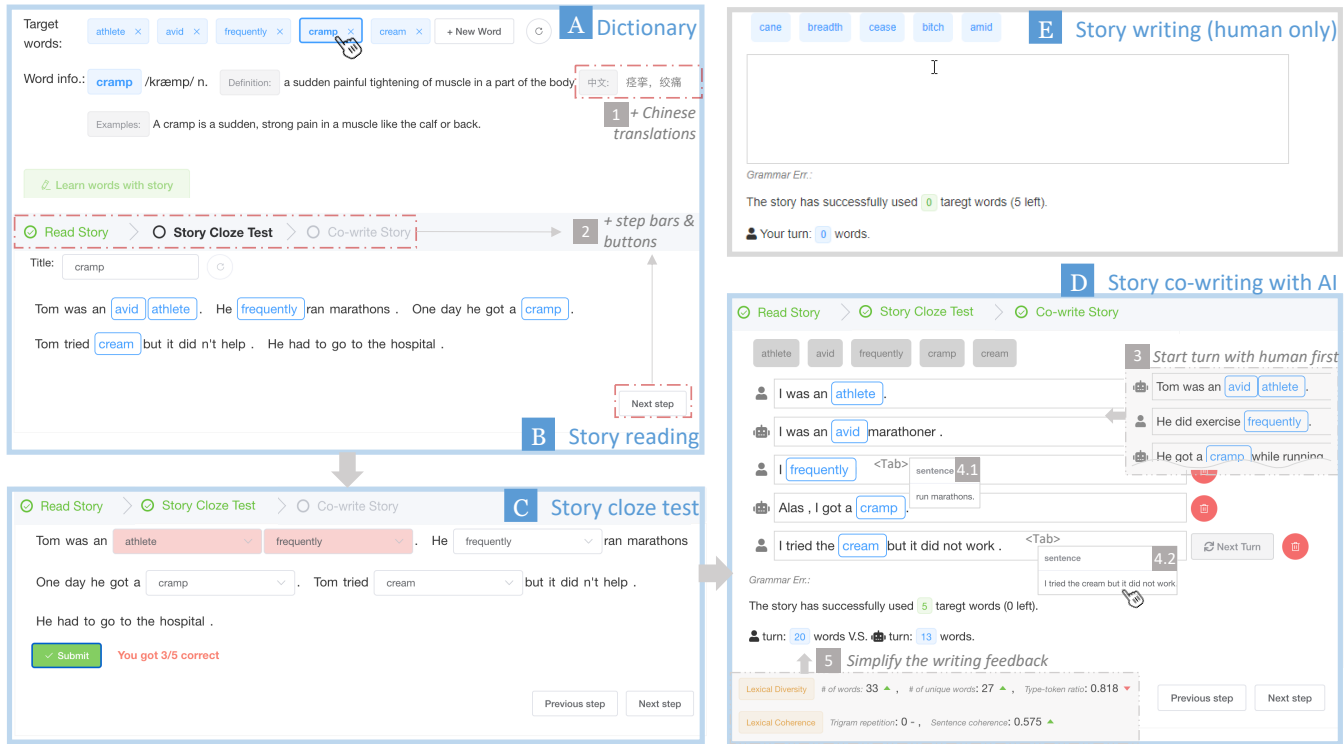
Target words: athlete × avid × frequently × cramp × cream × + New Word

A Dictionary

Word info.: cramp /kræmp/ n. Definition: a sudden painful tightening of muscle in a part of the body 中文: 痉挛，绞痛

1 + Chinese translations

Examples: A cramp is a sudden, strong pain in a muscle like the calf or back.

Learn words with story

Read Story > Story Cloze Test > Co-write Story

2 + step bars & buttons

Title: cramp

Tom was an avid athlete . He frequently ran marathons . One day he got a cramp .

Tom tried cream but it did n't help . He had to go to the hospital .

Next step

B Story reading

cane breadth cease bitch amid

E Story writing (human only)

Grammar Err.:

The story has successfully used 0 taregt words (5 left).

Your turn: 0 words.

D Story co-writing with AI

Read Story > Story Cloze Test > Co-write Story

athlete avid frequently cramp cream

3 Start turn with human first

Tom was an avid athlete .

He did exercise frequently .

He got a cramp while running

I was an athlete .

I was an avid marathoner .

I frequently <Tab> sentence 4.1 run marathons.

Alas , I got a cramp .

I tried the cream but it did not work . <Tab> sentence 4.2 I tried the cream but it did not work

Next Turn

Grammar Err.:

The story has successfully used 5 taregt words (0 left).

turn: 20 words V.S. turn: 13 words.

5 Simplify the writing feedback

Lexical Diversity # of words: 33 ▲ , # of unique words: 27 ▲ , Type-token ratio: 0.818 ▼

Lexical Coherence Trigram repetition: 0 - , Sentence coherence: 0.575 ▲

Previous step Next step

Read Story > Story Cloze Test > Co-write Story

C Story cloze test

Tom was an athlete frequently . He frequently ran marathons

One day he got a cramp . Tom tried cream but it did n't help .

He had to go to the hospital .

Submit You got 3/5 correct

Previous step Next step